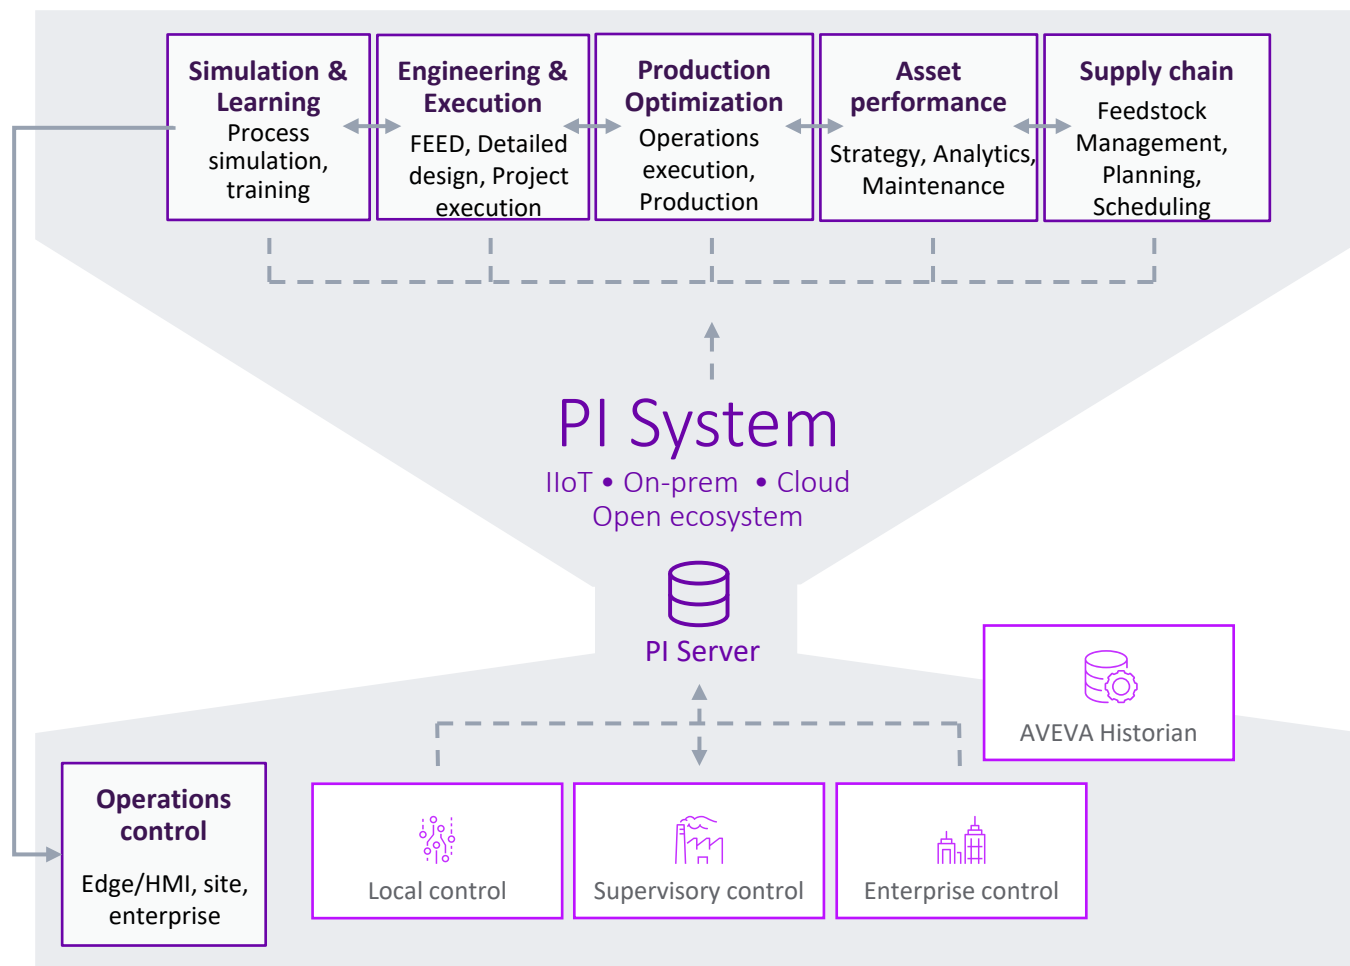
Simulation & Learning
Process simulation, training

Engineering & Execution
FEED, Detailed design, Project execution

Production Optimization
Operations execution, Production

Asset performance
Strategy, Analytics, Maintenance

Supply chain
Feedstock Management, Planning, Scheduling

PI System
IIoT • On-prem • Cloud
Open ecosystem

PI Server

AVEVA Historian

Operations control
Edge/HMI, site, enterprise

Local control

Supervisory control

Enterprise control